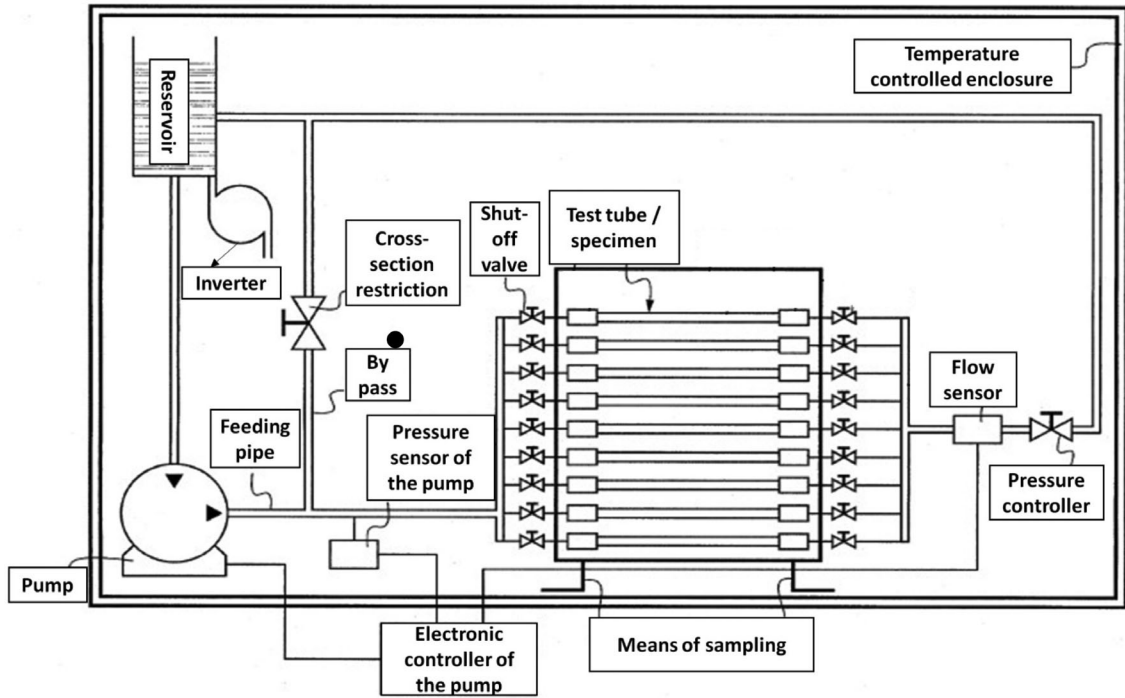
Reservoir

Temperature controlled enclosure

Inverter

Cross-section restriction

Shut-off valve

Test tube / specimen

By pass

Flow sensor

Feeding pipe

Pressure sensor of the pump

Pressure controller

Pump

Electronic controller of the pump

Means of sampling